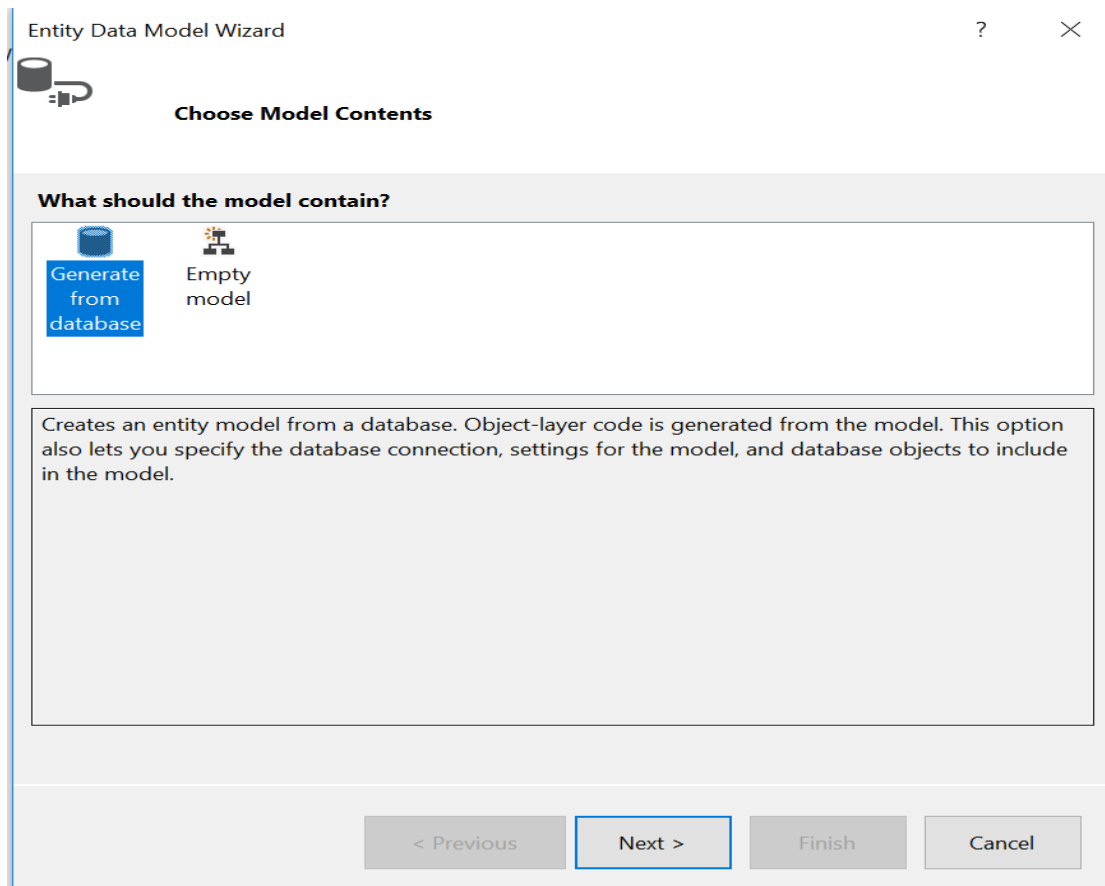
Entity Data Model Wizard

?

Choose Model Contents

What should the model contain?

Generate from database

Empty model

Creates an entity model from a database. Object-layer code is generated from the model. This option also lets you specify the database connection, settings for the model, and database objects to include in the model.

< Previous

Next >

Finish

Cancel